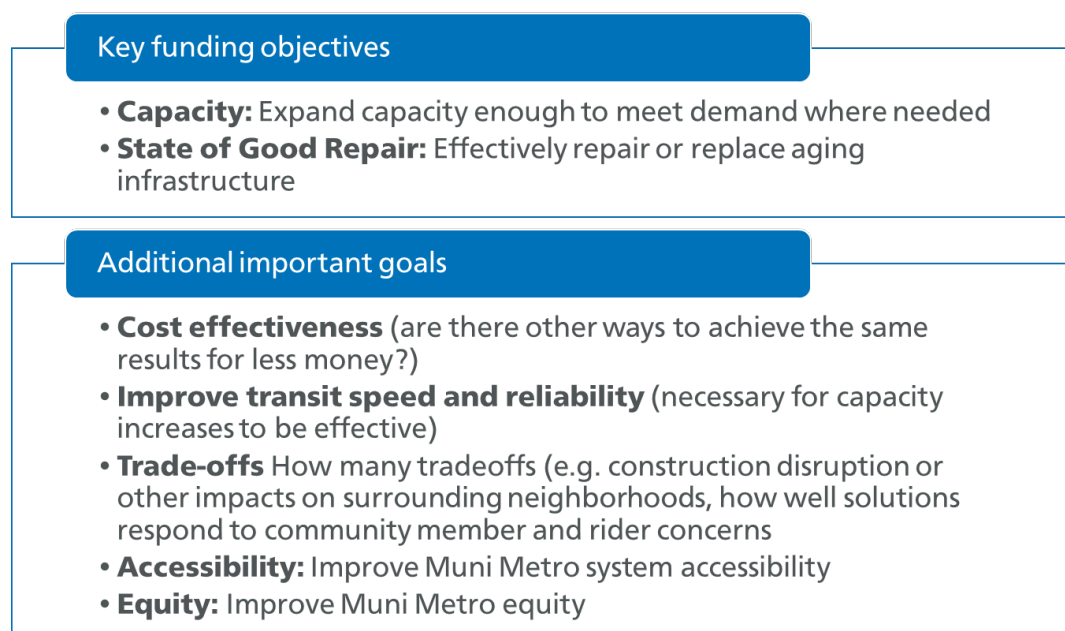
Key funding objectives

• **Capacity:** Expand capacity enough to meet demand where needed
• **State of Good Repair:** Effectively repair or replace aging infrastructure

Additional important goals

• **Cost effectiveness** (are there other ways to achieve the same results for less money?)
• **Improve transit speed and reliability** (necessary for capacity increases to be effective)
• **Trade-offs** How many tradeoffs (e.g. construction disruption or other impacts on surrounding neighborhoods, how well solutions respond to community member and rider concerns
• **Accessibility:** Improve Muni Metro system accessibility
• **Equity:** Improve Muni Metro equity